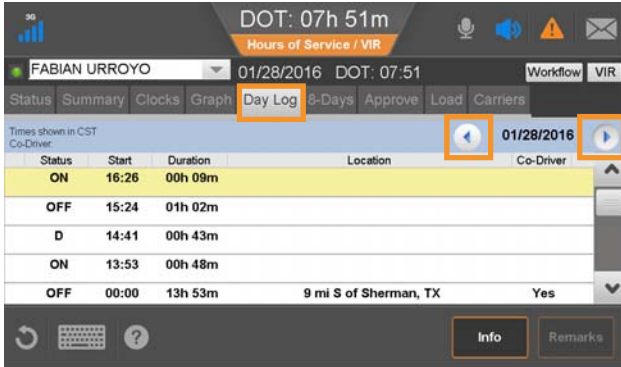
3G

DOT: 07h 51m

Hours of Service / VIR

FABIAN URROYO

01/28/2016 DOT: 07:51

Workflow VIR

Status Summary Clocks Graph Day Log 8-Days Approve Load Carriers

Times shown in CST
Co-Driver:

01/28/2016

| Status | Start | Duration | Location | Co-Driver |
|---|---|---|---|---|
| ON | 16:26 | 00h 09m | | |
| OFF | 15:24 | 01h 02m | | |
| D | 14:41 | 00h 43m | | |
| ON | 13:53 | 00h 48m | | |
| OFF | 00:00 | 13h 53m | 9 mi S of Sherman, TX | Yes |

Info

Remarks